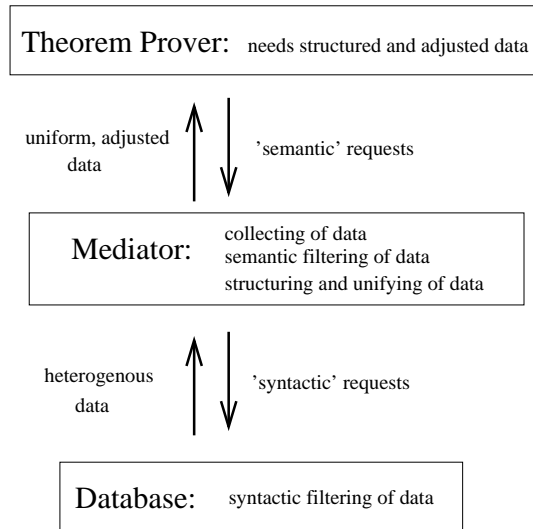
Theorem Prover: needs structured and adjusted data

uniform, adjusted data

'semantic' requests

Mediator:

collecting of data
semantic filtering of data
structuring and unifying of data

heterogenous data

'syntactic' requests

Database: syntactic filtering of data